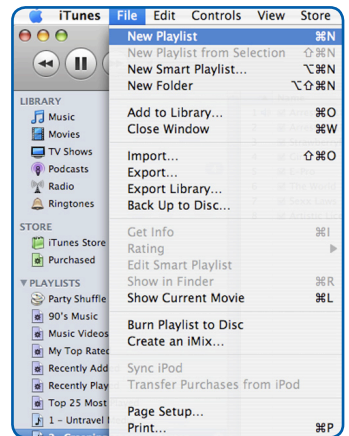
iTunes File Edit Controls View Store

LIBRARY
Music
Movies
TV Shows
Podcasts
Radio
Ringtones

STORE
iTunes Store
Purchased

PLAYLISTS
Party Shuffle
90's Music
Music Videos
My Top Rated
Recently Add
Recently Playe
Top 25 Most
1 - Untravel

New Playlist ⇧⌘N
New Playlist from Selection ⌘N
New Smart Playlist... ⌥⌘N
New Folder ⌥⇧⌘N

Add to Library... ⌘O
Close Window ⌘W

Import... ⇧⌘O
Export...
Export Library...
Back Up to Disc...

Get Info ⌘I
Rating
Edit Smart Playlist
Show in Finder ⌘R
Show Current Movie ⌘L

Burn Playlist to Disc
Create an iMix...

Sync iPod
Transfer Purchases from iPod

Page Setup...
Print... ⌘P